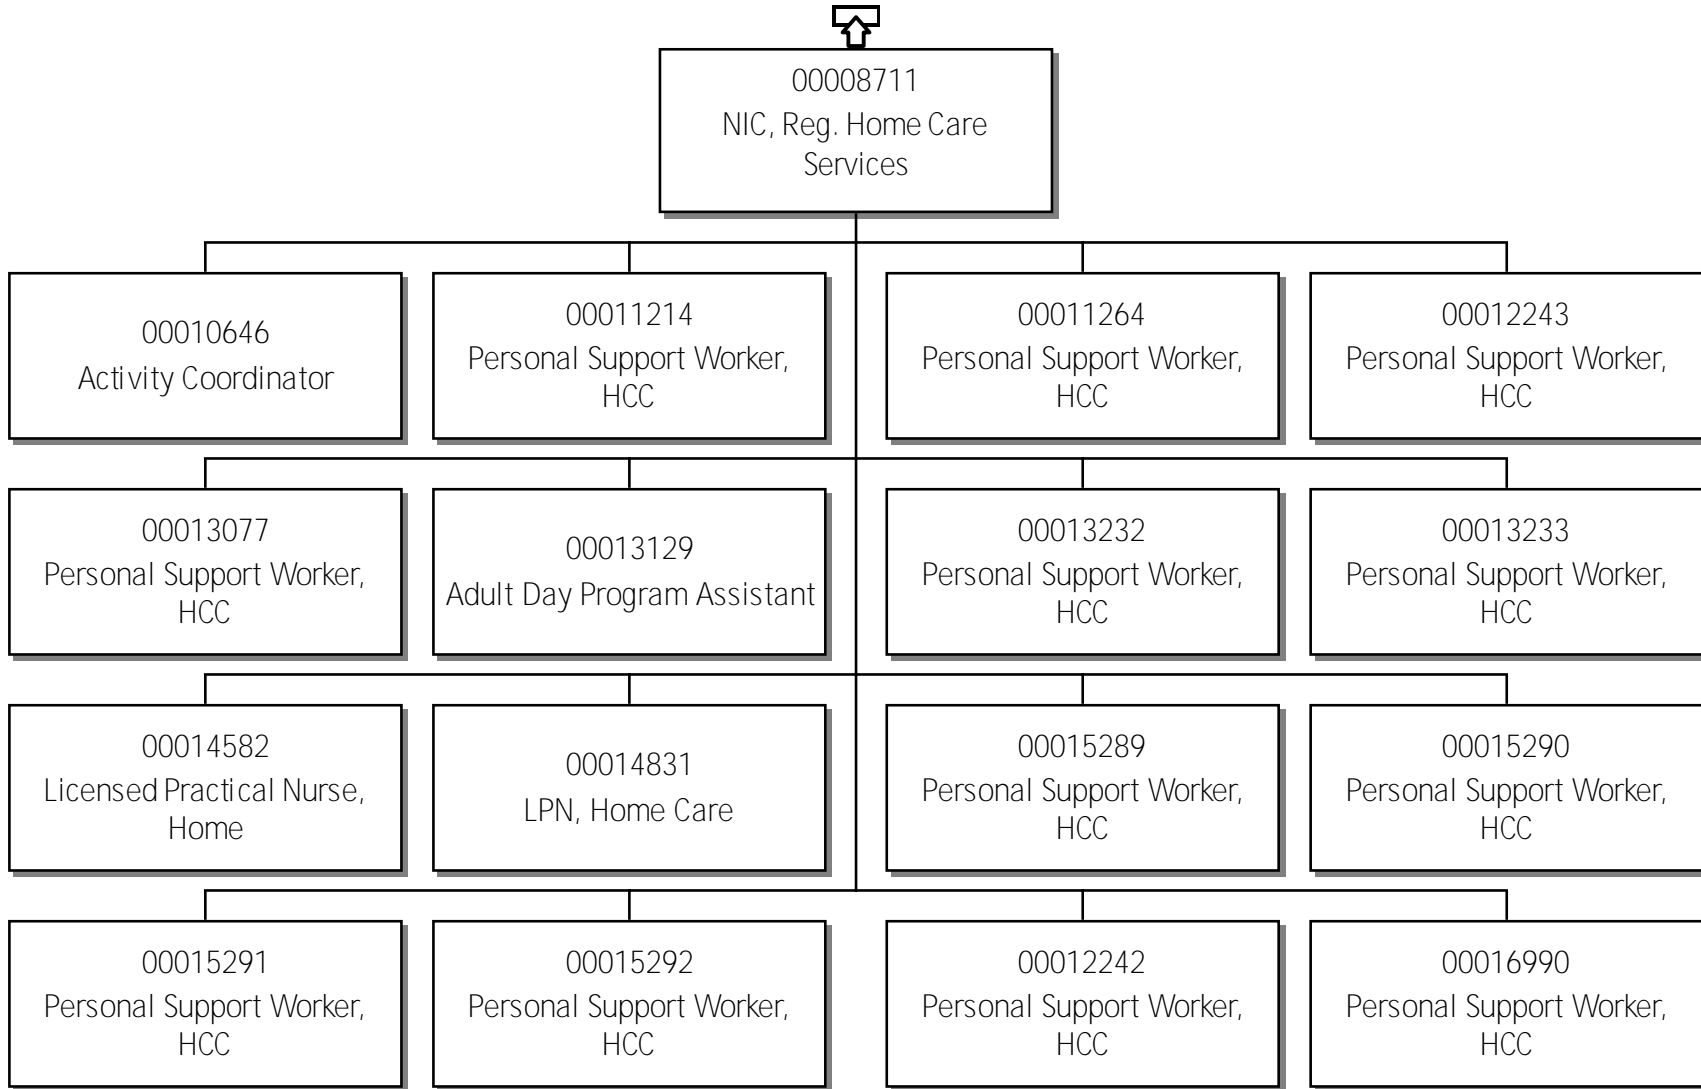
00008711
NIC, Reg. Home Care Services

00010646
Activity Coordinator

00011214
Personal Support Worker, HCC

00011264
Personal Support Worker, HCC

00012243
Personal Support Worker, HCC

00013077
Personal Support Worker, HCC

00013129
Adult Day Program Assistant

00013232
Personal Support Worker, HCC

00013233
Personal Support Worker, HCC

00014582
Licensed Practical Nurse, Home

00014831
LPN, Home Care

00015289
Personal Support Worker, HCC

00015290
Personal Support Worker, HCC

00015291
Personal Support Worker, HCC

00015292
Personal Support Worker, HCC

00012242
Personal Support Worker, HCC

00016990
Personal Support Worker, HCC